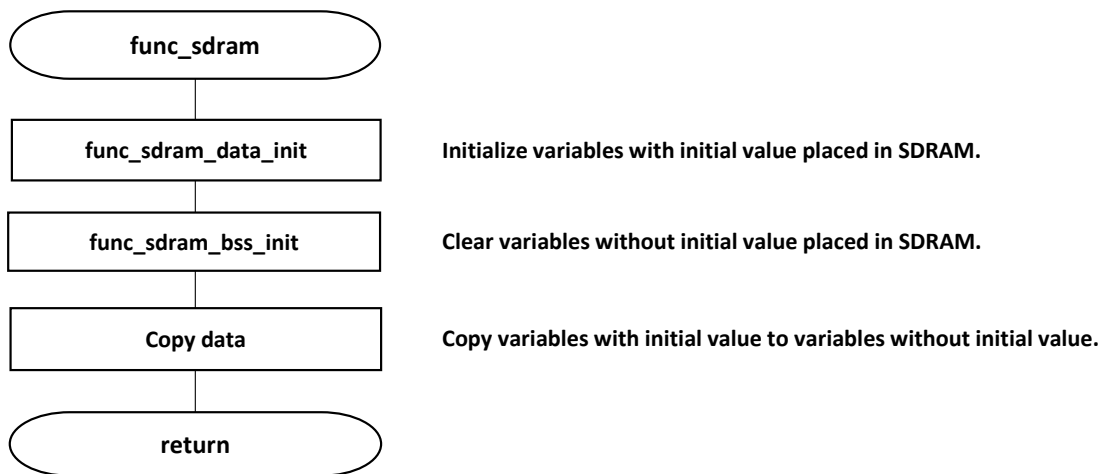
func_sdram

func_sdram_data_init

Initialize variables with initial value placed in SDRAM.

func_sdram_bss_init

Clear variables without initial value placed in SDRAM.

Copy data

Copy variables with initial value to variables without initial value.

return